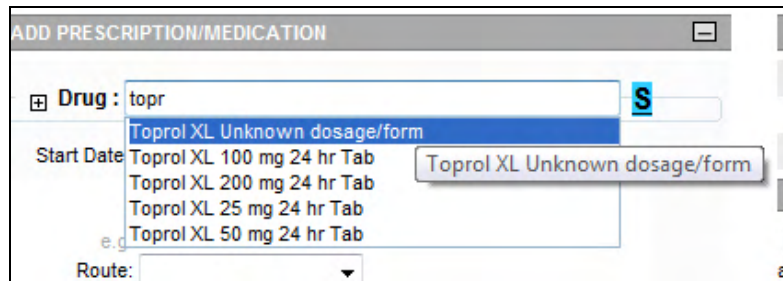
ADD PRESCRIPTION/MEDICATION

Drug : topr

S

Toprol XL Unknown dosage/form

Start Date

Toprol XL 100 mg 24 hr Tab

Toprol XL 200 mg 24 hr Tab

Toprol XL 25 mg 24 hr Tab

Toprol XL 50 mg 24 hr Tab

Toprol XL Unknown dosage/form

e.g

Route: